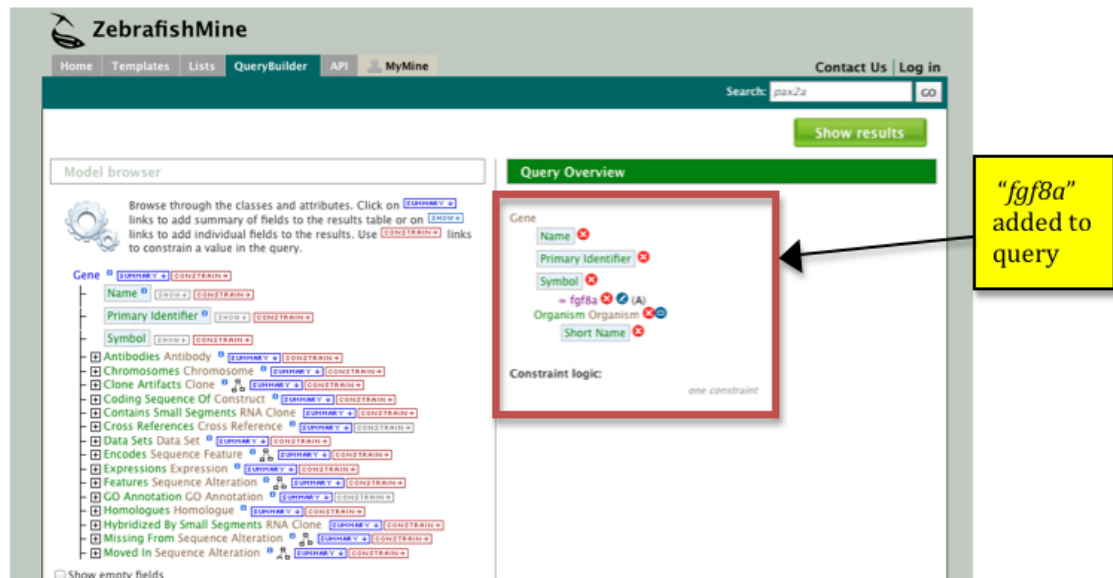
ZebrafishMine

Home Templates Lists QueryBuilder API MyMine

Contact Us | Log in

Search: pax2a GO

Show results

Model browser

Browse through the classes and attributes. Click on SUMMARY links to add summary of fields to the results table or on SHOW links to add individual fields to the results. Use CONSTRAIN links to constrain a value in the query.

Gene SUMMARY CONSTRAIN
Name SHOW CONSTRAIN
Primary Identifier SHOW CONSTRAIN
Symbol SHOW CONSTRAIN
Antibodies Antibody SUMMARY CONSTRAIN
Chromosomes Chromosome SUMMARY CONSTRAIN
Clone Artifacts Clone SUMMARY CONSTRAIN
Coding Sequence Of Construct SUMMARY CONSTRAIN
Contains Small Segments RNA Clone SUMMARY CONSTRAIN
Cross References Cross Reference SUMMARY CONSTRAIN
Data Sets Data Set SUMMARY CONSTRAIN
Encodes Sequence Feature SUMMARY CONSTRAIN
Expressions Expression SUMMARY CONSTRAIN
Features Sequence Alteration SUMMARY CONSTRAIN
GO Annotation GO Annotation SUMMARY CONSTRAIN
Homologues Homologue SUMMARY CONSTRAIN
Hybridized By Small Segments RNA Clone SUMMARY CONSTRAIN
Missing From Sequence Alteration SUMMARY CONSTRAIN
Moved In Sequence Alteration SUMMARY CONSTRAIN

Show empty fields

Query Overview

Gene
Name
Primary Identifier
Symbol
= fgf8a (A)
Organism Organism
Short Name

Constraint logic:
one constraint

"fgf8a" added to query